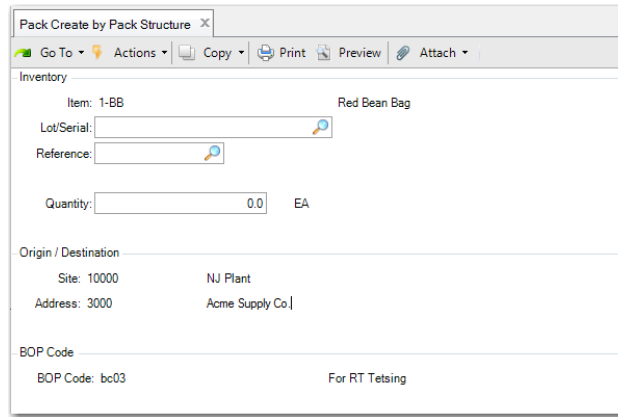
Pack Create by Pack Structure ✕

Go To ▾ Actions ▾ Copy ▾ Print Preview Attach ▾

Inventory

Item: 1-BB Red Bean Bag

Lot/Serial:

Reference:

Quantity: 0.0 EA

Origin / Destination

Site: 10000 NJ Plant

Address: 3000 Acme Supply Co.

BOP Code

BOP Code: bc03 For RT Tetsing